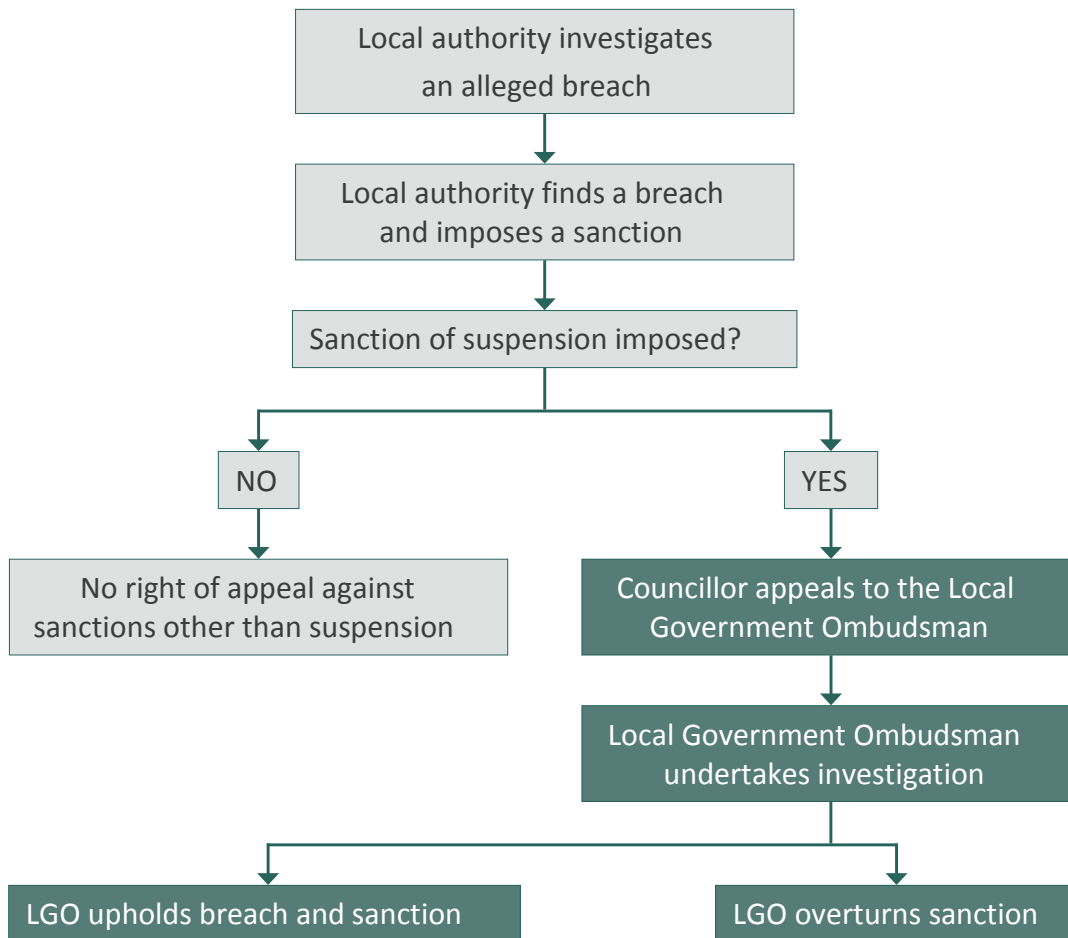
Local authority investigates an alleged breach

Local authority finds a breach and imposes a sanction

Sanction of suspension imposed?

NO

YES

No right of appeal against sanctions other than suspension

Councillor appeals to the Local Government Ombudsman

Local Government Ombudsman undertakes investigation

LGO upholds breach and sanction

LGO overturns sanction